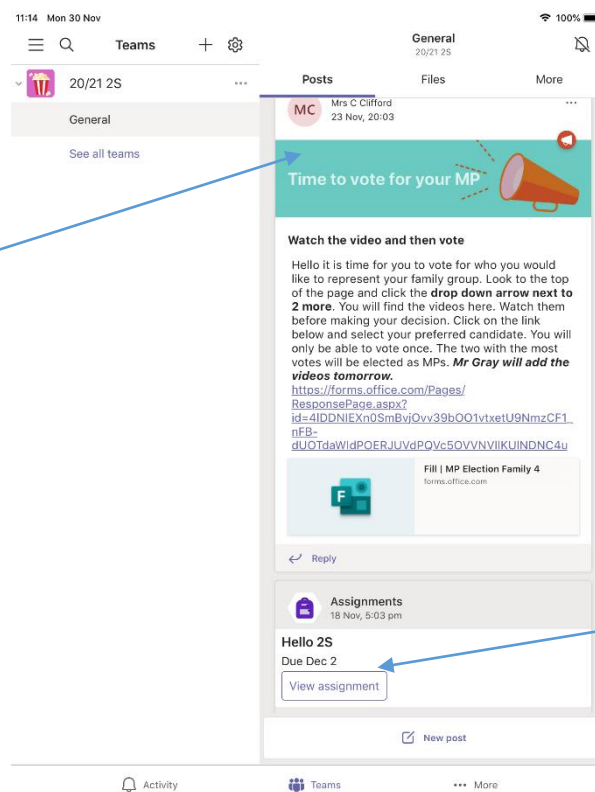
11:14 Mon 30 Nov

100%

Teams

20/21 2S

General

See all teams

General
20/21 2S

Posts

Files

More

MC

Mrs C Clifford
23 Nov, 20:03

Time to vote for your MP

Watch the video and then vote

Hello it is time for you to vote for who you would like to represent your family group. Look to the top of the page and click the **drop down arrow next to 2 more**. You will find the videos here. Watch them before making your decision. Click on the link below and select your preferred candidate. You will only be able to vote once. The two with the most votes will be elected as MPs. ***Mr Gray will add the videos tomorrow.***
https://forms.office.com/Pages/ResponsePage.aspx?id=4lDDNIEXn0SmBvjOvv39bOO1vtxetU9NmzCF1nFB-dUOTdaWldPOERJUVdPQVc5OVVNVlIKUINDNC4u

Fill | MP Election Family 4
forms.office.com

Reply

Assignments
18 Nov, 5:03 pm

Hello 2S

Due Dec 2

View assignment

New post

Activity

Teams

More